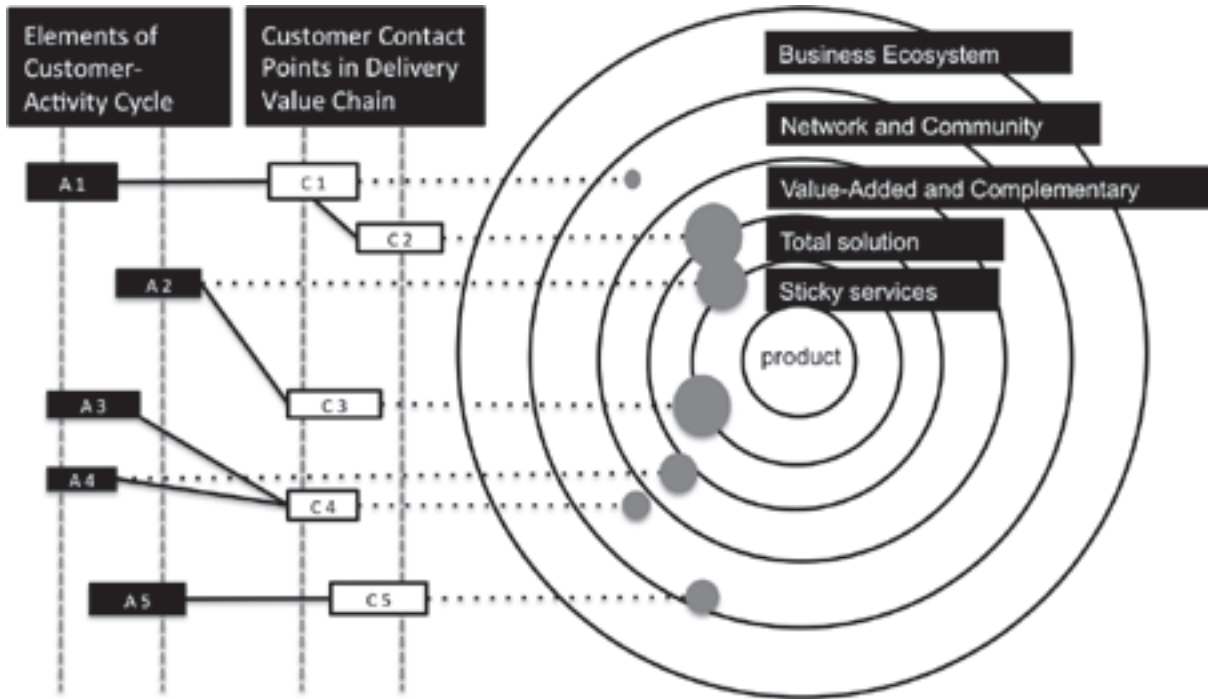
Elements of Customer-Activity Cycle

Customer Contact Points in Delivery Value Chain

Business Ecosystem

Network and Community

Value-Added and Complementary

Total solution

Sticky services

product

A 1

C 1

C 2

A 2

C 3

A 3

A 4

C 4

A 5

C 5